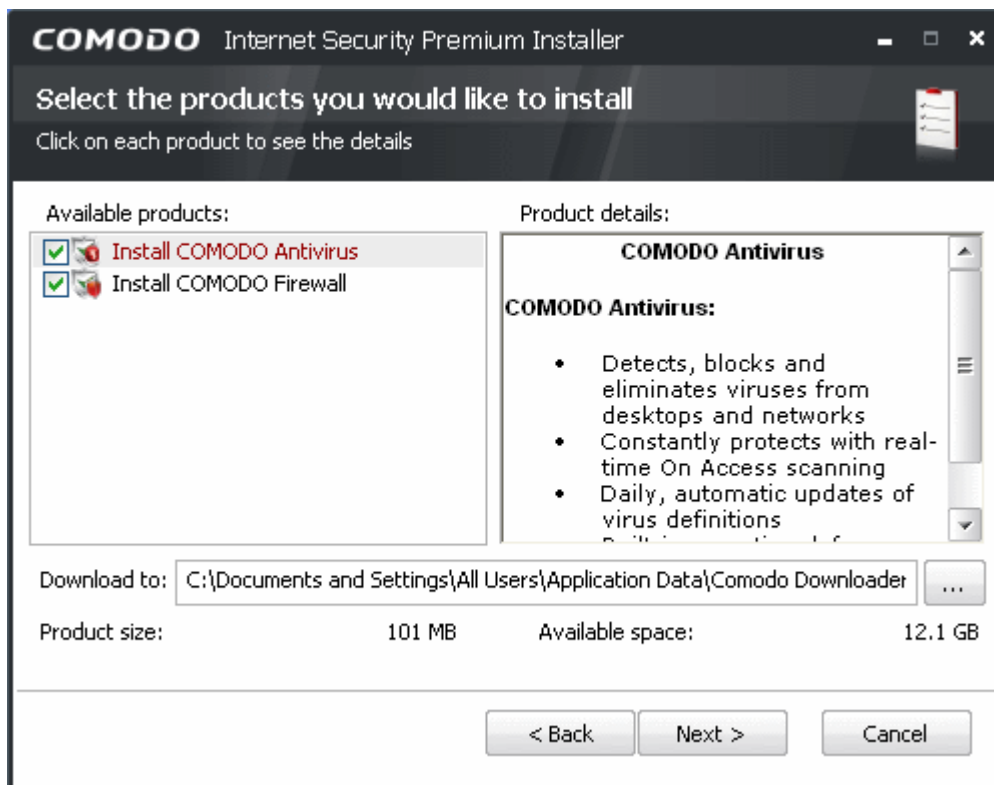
COMODO Internet Security Premium Installer

Select the products you would like to install
Click on each product to see the details

Available products:
Install COMODO Antivirus
Install COMODO Firewall

Product details:
COMODO Antivirus

COMODO Antivirus:

- Detects, blocks and eliminates viruses from desktops and networks
- Constantly protects with real-time On Access scanning
- Daily, automatic updates of virus definitions
- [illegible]

Download to: C:\Documents and Settings\All Users\Application Data\Comodo Downloader ...

Product size: 101 MB Available space: 12.1 GB

< Back Next > Cancel